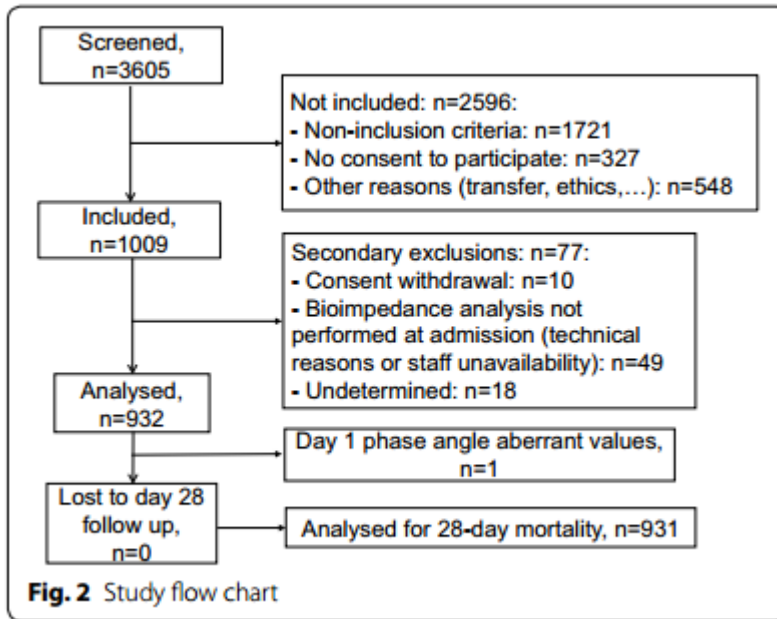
Screened, n=3605

Not included: n=2596:
- Non-inclusion criteria: n=1721
- No consent to participate: n=327
- Other reasons (transfer, ethics,…): n=548

Included, n=1009

Secondary exclusions: n=77:
- Consent withdrawal: n=10
- Bioimpedance analysis not performed at admission (technical reasons or staff unavailability): n=49
- Undetermined: n=18

Analysed, n=932

Day 1 phase angle aberrant values, n=1

Lost to day 28 follow up, n=0

Analysed for 28-day mortality, n=931

Fig. 2 Study flow chart